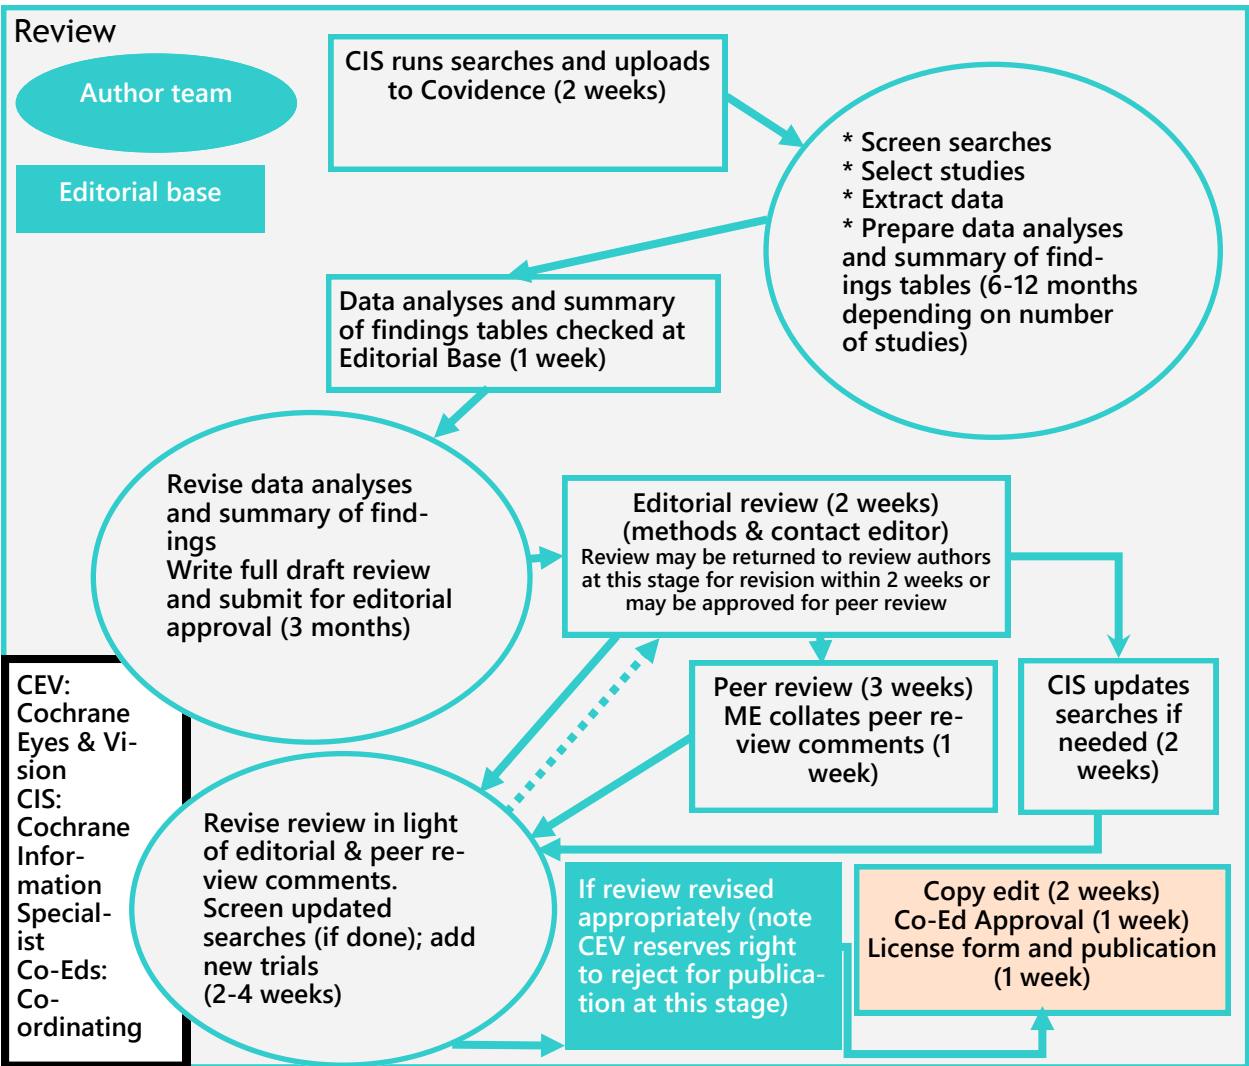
Review

Author team

Editorial base

CIS runs searches and uploads to Covidence (2 weeks)

* Screen searches
* Select studies
* Extract data
* Prepare data analyses and summary of findings tables (6-12 months depending on number of studies)

Data analyses and summary of findings tables checked at Editorial Base (1 week)

Revise data analyses and summary of findings
Write full draft review and submit for editorial approval (3 months)

Editorial review (2 weeks)
(methods & contact editor)
Review may be returned to review authors at this stage for revision within 2 weeks or may be approved for peer review

Peer review (3 weeks)
ME collates peer review comments (1 week)

CIS updates searches if needed (2 weeks)

CEV: Cochrane Eyes & Vision
CIS: Cochrane Information Specialist
Co-Eds: Co-ordinating

Revise review in light of editorial & peer review comments.
Screen updated searches (if done); add new trials
(2-4 weeks)

If review revised appropriately (note CEV reserves right to reject for publication at this stage)

Copy edit (2 weeks)
Co-Ed Approval (1 week)
License form and publication (1 week)